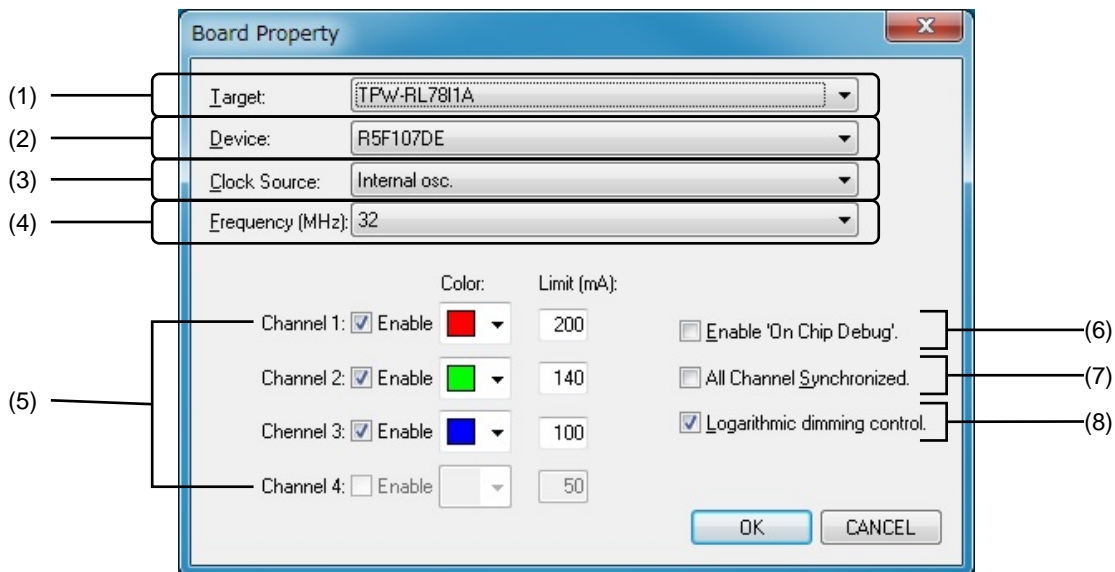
Board Property

(1) Target: TPW-RL78I1A

(2) Device: R5F107DE

(3) Clock Source: Internal osc.

(4) Frequency (MHz): 32

Color: Limit (mA):

Channel 1: Enable 200

Channel 2: Enable 140

Channel 3: Enable 100

Channel 4: Enable 50

(5)

Enable 'On Chip Debug'. (6)

All Channel Synchronized. (7)

Logarithmic dimming control. (8)

OK CANCEL